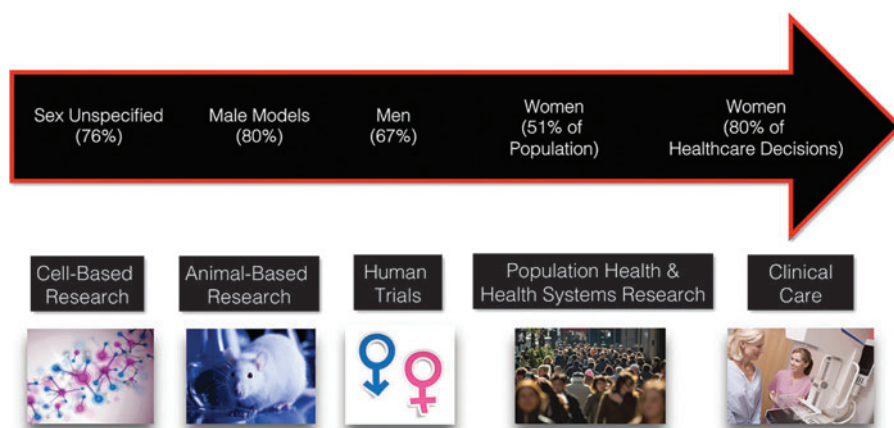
Sex Unspecified (76%)

Male Models (80%)

Men (67%)

Women (51% of Population)

Women (80% of Healthcare Decisions)

Cell-Based Research

Animal-Based Research

Human Trials

Population Health & Health Systems Research

Clinical Care